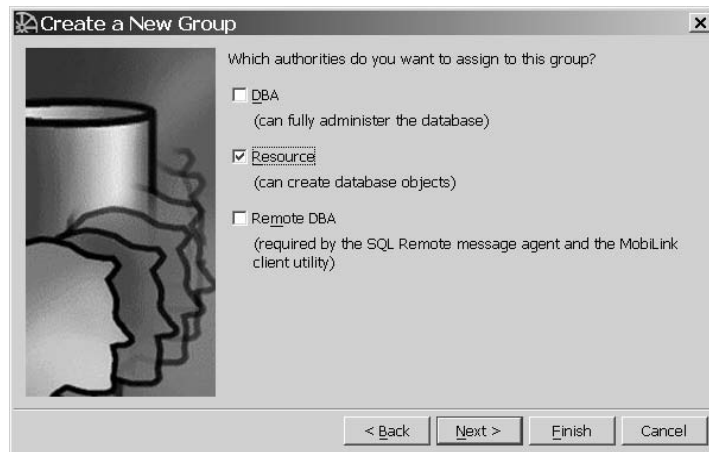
Create a New Group

Which authorities do you want to assign to this group?

DBA
(can fully administer the database)

Resource
(can create database objects)

Remote DBA
(required by the SQL Remote message agent and the MobiLink client utility)

< Back
Next >
Finish
Cancel